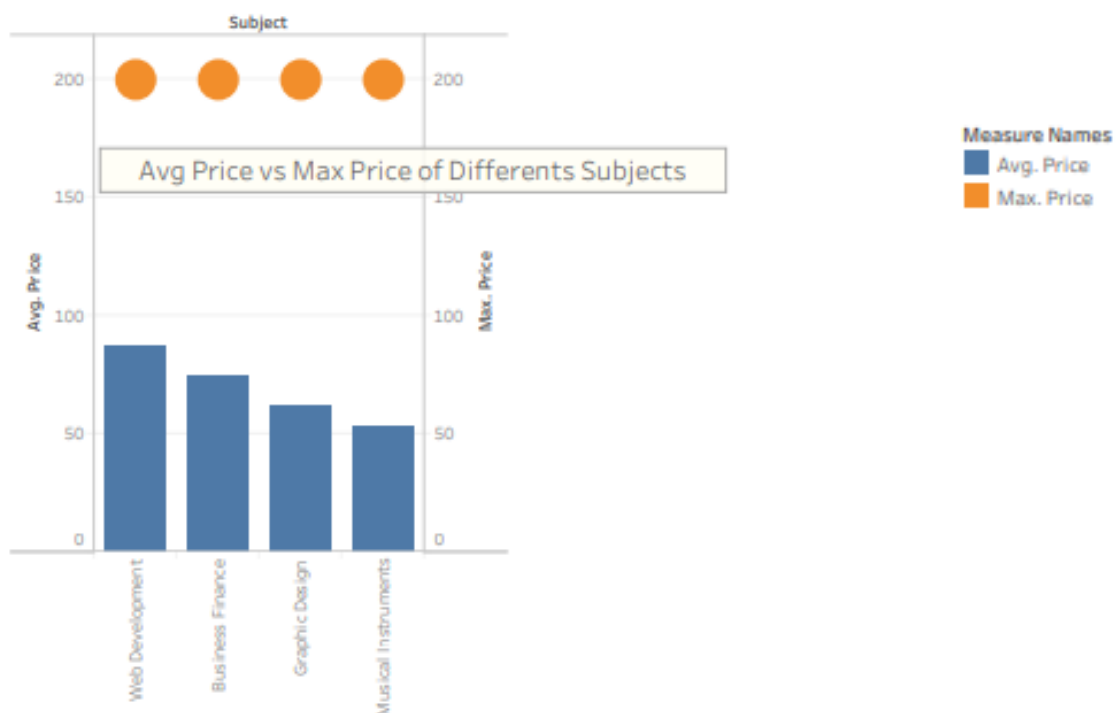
Subject

Avg Price vs Max Price of Differents Subjects

Avg. Price

200
150
100
50
0

Max. Price

200
150
100
50
0

Web Development
Business Finance
Graphic Design
Musical Instruments

Measure Names
Avg. Price
Max. Price